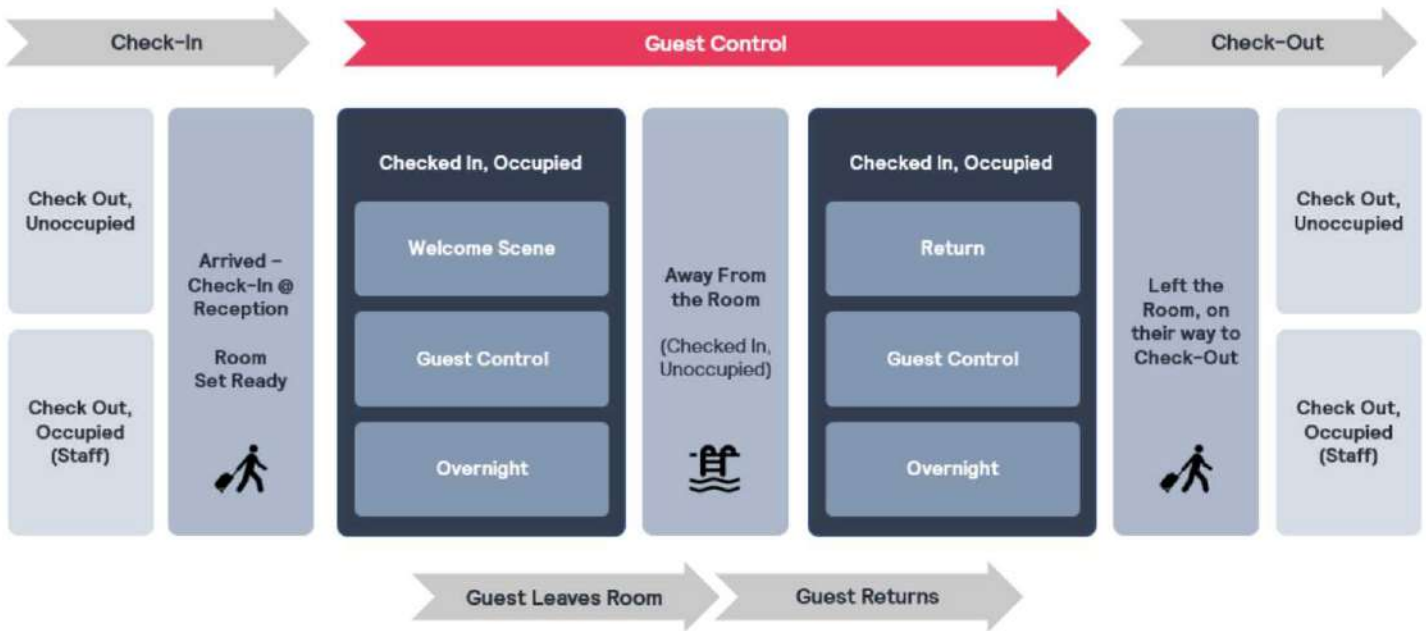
Check-In

Guest Control

Check-Out

Check Out, Unoccupied

Check Out, Occupied (Staff)

Arrived – Check-In @ Reception

Room Set Ready

Checked In, Occupied

Welcome Scene

Guest Control

Overnight

Away From the Room

(Checked In, Unoccupied)

Checked In, Occupied

Return

Guest Control

Overnight

Left the Room, on their way to Check-Out

Check Out, Unoccupied

Check Out, Occupied (Staff)

Guest Leaves Room

Guest Returns